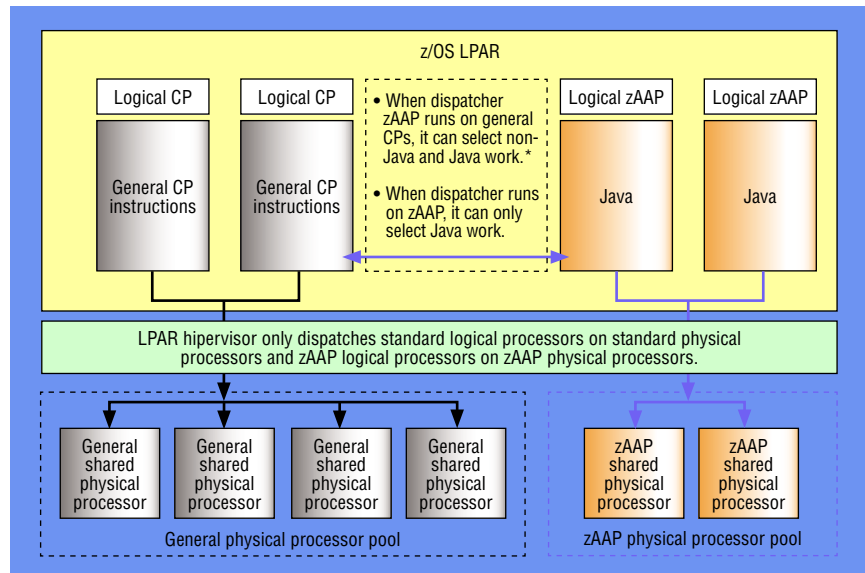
z/OS LPAR

Logical CP

Logical CP

General CP instructions

General CP instructions

• When dispatcher zAAP runs on general CPs, it can select non-Java and Java work.*

• When dispatcher runs on zAAP, it can only select Java work.

Logical zAAP

Logical zAAP

Java

Java

LPAR hipervisor only dispatches standard logical processors on standard physical processors and zAAP logical processors on zAAP physical processors.

General shared physical processor

General shared physical processor

General shared physical processor

General shared physical processor

General physical processor pool

zAAP shared physical processor

zAAP shared physical processor

zAAP physical processor pool